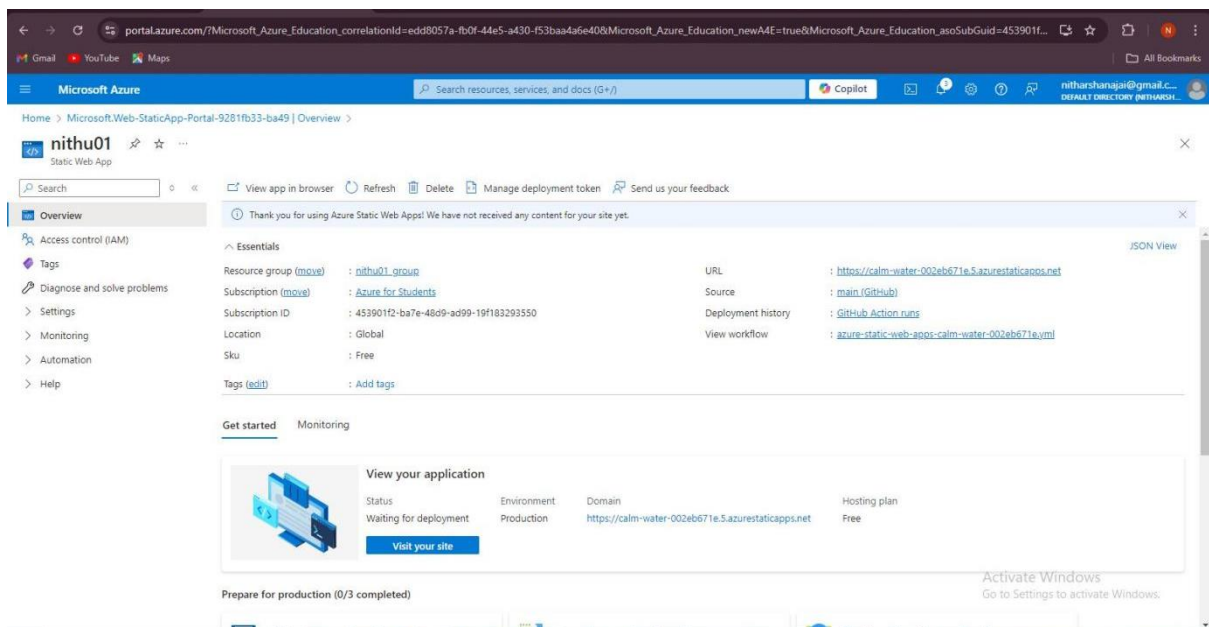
portal.azure.com/?Microsoft_Azure_Education_correlationId=edd8057a-fb0f-44e5-a430-f53baa4a6e40&Microsoft_Azure_Education_newA4E=true&Microsoft_Azure_Education_asoSubGuid=453901f...

Gmail YouTube Maps

All Bookmarks

Microsoft Azure

Search resources, services, and docs (G+/)

Copilot

nitharshanajai@gmail.c...
DEFAULT DIRECTORY (NITHARSH...

Home > Microsoft.Web-StaticApp-Portal-9281fb33-ba49 | Overview >

nithu01
Static Web App

Search

Overview
Access control (IAM)
Tags
Diagnose and solve problems
> Settings
> Monitoring
> Automation
> Help

View app in browser Refresh Delete Manage deployment token Send us your feedback

Thank you for using Azure Static Web Apps! We have not received any content for your site yet.

Essentials

JSON View

| | | | |
|---|---|---|---|
| Resource group (move) | : nithu01_group | URL | : https://calm-water-002eb671e.5.azurestaticapps.net |
| Subscription (move) | : Azure for Students | Source | : main (GitHub) |
| Subscription ID | : 453901f2-ba7e-48d9-ad99-19f183293550 | Deployment history | : GitHub Action runs |
| Location | : Global | View workflow | : azure-static-web-apps-calm-water-002eb671e.yml |
| Sku | : Free | | |

Tags (edit) : Add tags

Get started Monitoring

View your application

| Status | Environment | Domain | Hosting plan |
|---|---|---|---|
| Waiting for deployment | Production | https://calm-water-002eb671e.5.azurestaticapps.net | Free |

Visit your site

Prepare for production (0/3 completed)

Activate Windows
Go to Settings to activate Windows.